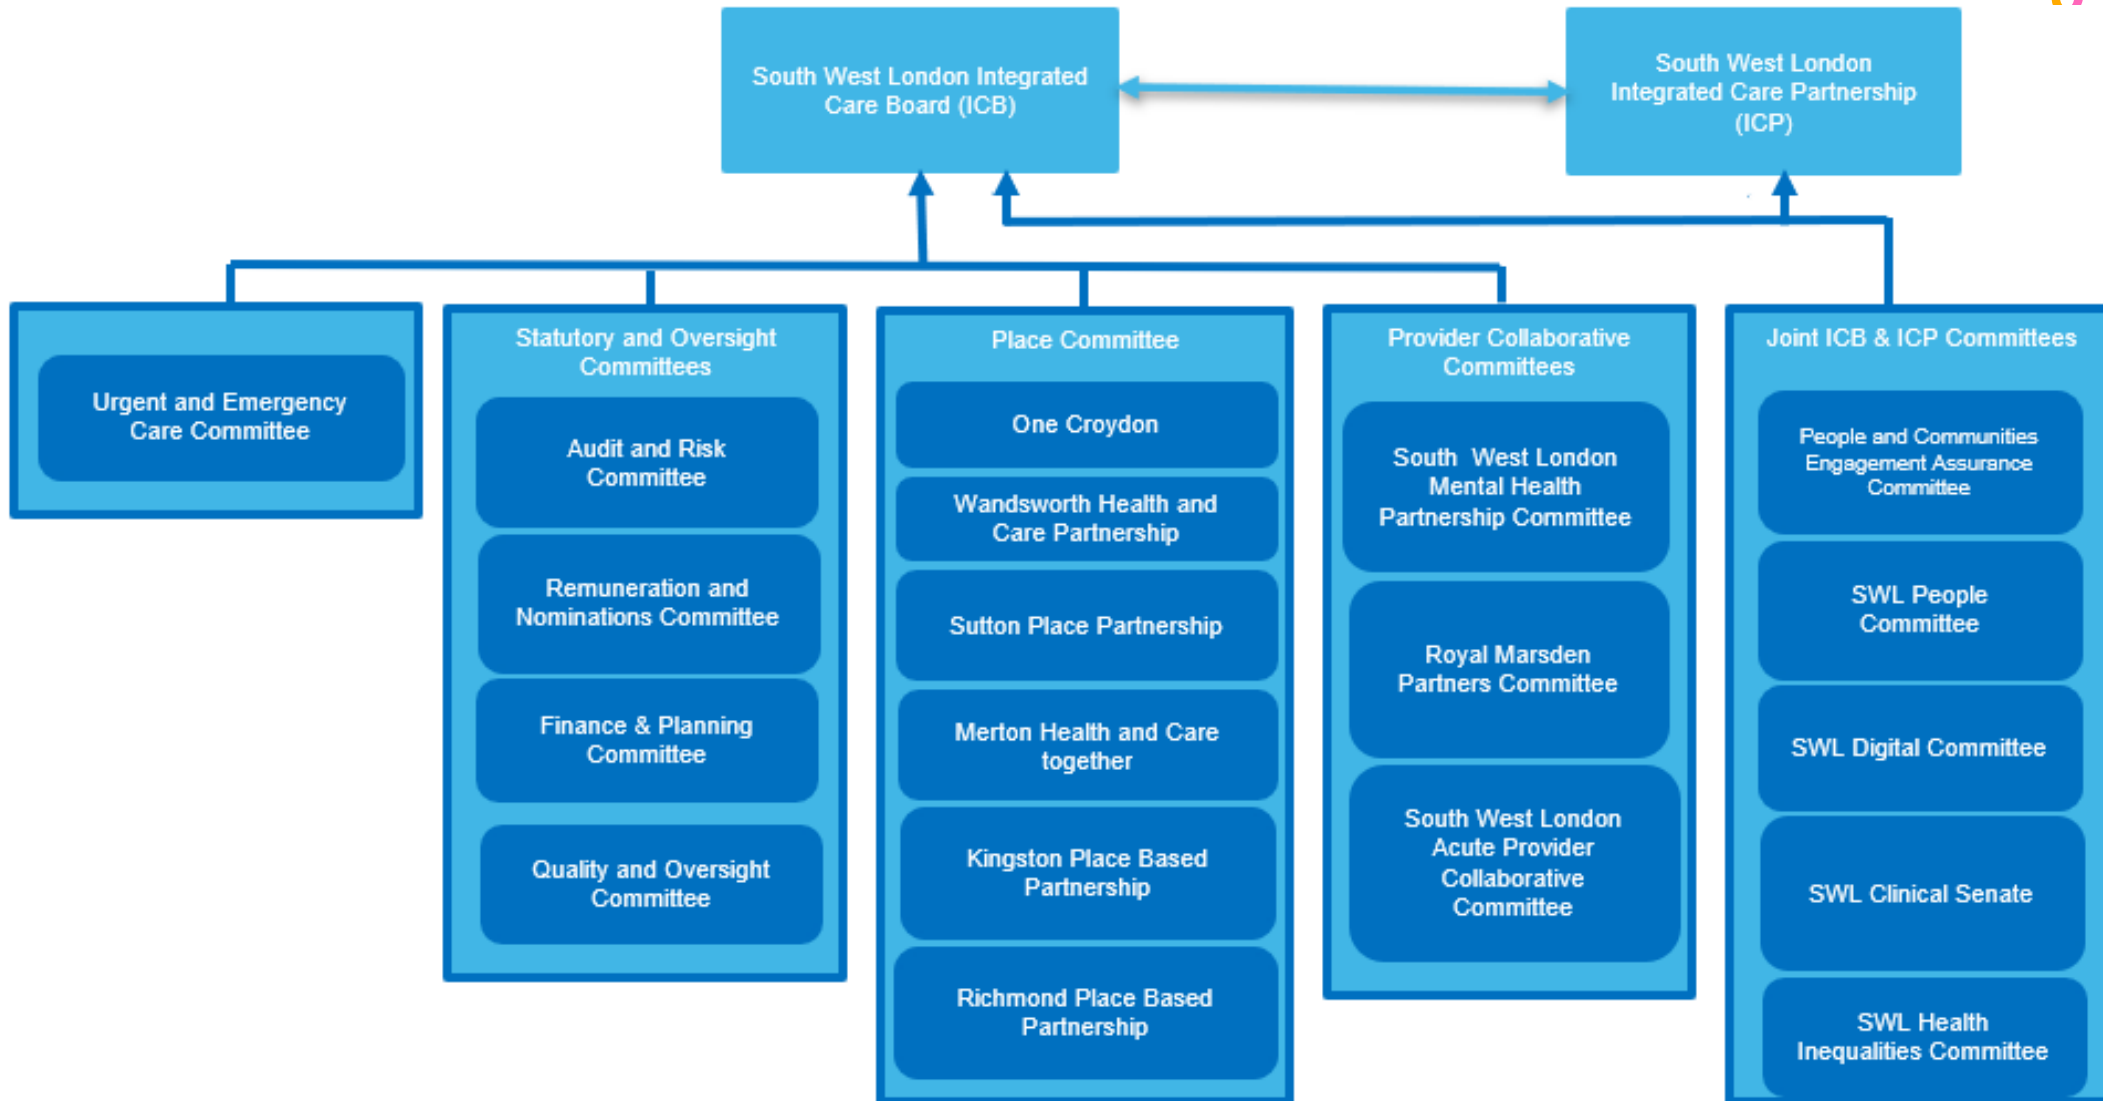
South West London Integrated Care Board (ICB)

South West London Integrated Care Partnership (ICP)

Urgent and Emergency Care Committee

Statutory and Oversight Committees

Audit and Risk Committee

Remuneration and Nominations Committee

Finance & Planning Committee

Quality and Oversight Committee

Place Committee

One Croydon

Wandsworth Health and Care Partnership

Sutton Place Partnership

Merton Health and Care together

Kingston Place Based Partnership

Richmond Place Based Partnership

Provider Collaborative Committees

South West London Mental Health Partnership Committee

Royal Marsden Partners Committee

South West London Acute Provider Collaborative Committee

Joint ICB & ICP Committees

People and Communities Engagement Assurance Committee

SWL People Committee

SWL Digital Committee

SWL Clinical Senate

SWL Health Inequalities Committee